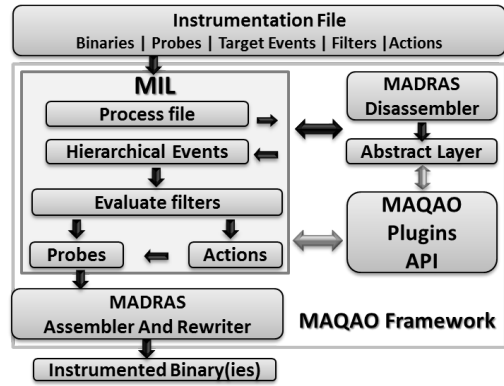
Instrumentation File
Binaries | Probes | Target Events | Filters |Actions

MIL

Process file

Hierarchical Events

Evaluate filters

Probes

Actions

MADRAS
Disassembler

Abstract Layer

MAQAO
Plugins
API

MADRAS
Assembler And Rewriter

MAQAO Framework

Instrumented Binary(ies)